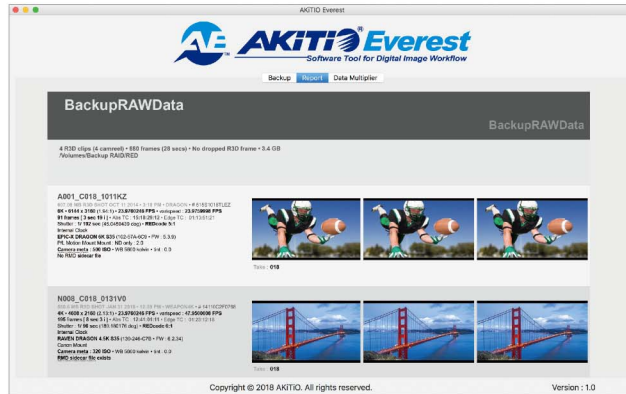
AKiTiO Everest

AKiTiO Everest
Software Tool for Digital Image Workflow

Backup Report Data Multiplier

BackupRAWData

BackupRAWData

4 R3D clips (4 camera) • 880 frames (20 secs) • No dropped R3D frame • 3.4 GB
/Volumes/Backup RAID/RED

A001_C018_1011KZ
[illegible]
6K • 6144 x 3160 (1.94:1) • 23.976/24 FPS • varispeed : 23.976/24 FPS
91 frames ( 3 sec 19 ) • Abs TC : 15:19:28:12 • Edge TC : 01:13:51:21
Shutter : 1/ 192 sec (45.0/345/29 deg) • REDcode 5:1
Internal Clock
EPIC-X DRAGON 6K S35 (102-07A-6C3 • FW : 5.3.9)
PL Motion Mount Mount : ND only : 2.0
Camera meta : 800 ISO • WB 5600 kelvin • tint : 0.3
No RMD sidecar file

Take : 018

N008_C018_0131V0
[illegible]
4K • 4608 x 2160 (2.13:1) • 23.976/24 FPS • varispeed : 47.950/48 FPS
595 frames ( 8 sec 3 ) • Abs TC : 12:41:01:11 • Edge TC : 01:20:12:16
Shutter : 1/ 96 sec (180.0/017/6 deg) • REDcode 8:1
Internal Clock
RAVEN DRAGON 4.5K S35 (130-24E-C76 • FW : 6.2.34)
Canon Mount
Camera meta : 320 ISO • WB 5600 kelvin • tint : 0.3
RMD sidecar file exists

Take : 018

Copyright © 2018 AKiTiO. All rights reserved.

Version : 1.0